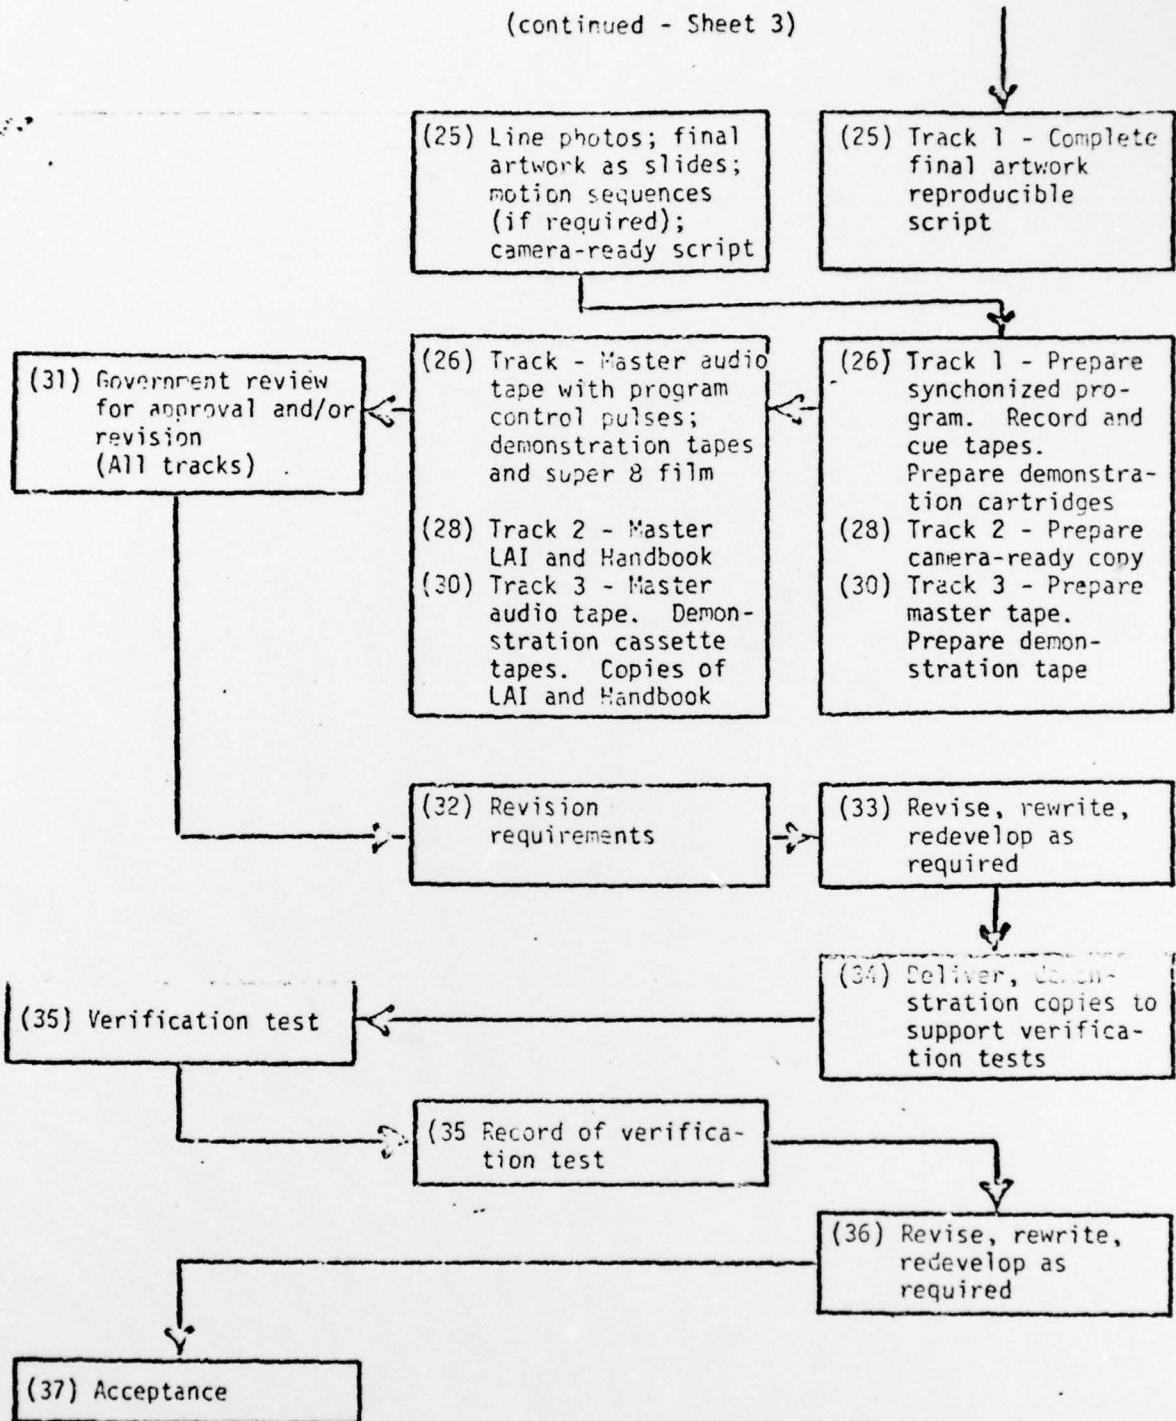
(continued - Sheet 3)

(25) Line photos; final artwork as slides; motion sequences (if required); camera-ready script

(25) Track 1 - Complete final artwork reproducible script

(31) Government review for approval and/or revision (All tracks)

(26) Track - Master audio tape with program control pulses; demonstration tapes and super 8 film

(28) Track 2 - Master LAI and Handbook

(30) Track 3 - Master audio tape. Demonstration cassette tapes. Copies of LAI and Handbook

(26) Track 1 - Prepare synchonized program. Record and cue tapes. Prepare demonstration cartridges

(28) Track 2 - Prepare camera-ready copy

(30) Track 3 - Prepare master tape. Prepare demonstration tape

(32) Revision requirements

(33) Revise, rewrite, redevelop as required

(34) Deliver, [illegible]stration copies to support verification tests

(35) Verification test

(35 Record of verification test

(36) Revise, rewrite, redevelop as required

(37) Acceptance